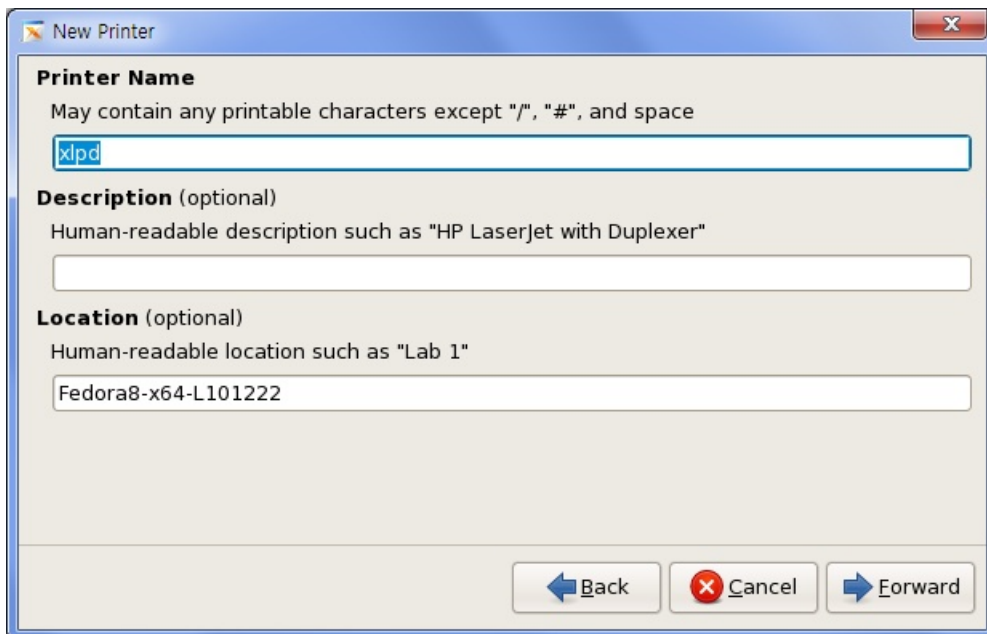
New Printer

Printer Name
May contain any printable characters except "/", "#", and space

xlpd

Description (optional)
Human-readable description such as "HP LaserJet with Duplexer"

Location (optional)
Human-readable location such as "Lab 1"

Fedora8-x64-L101222

Back Cancel Forward